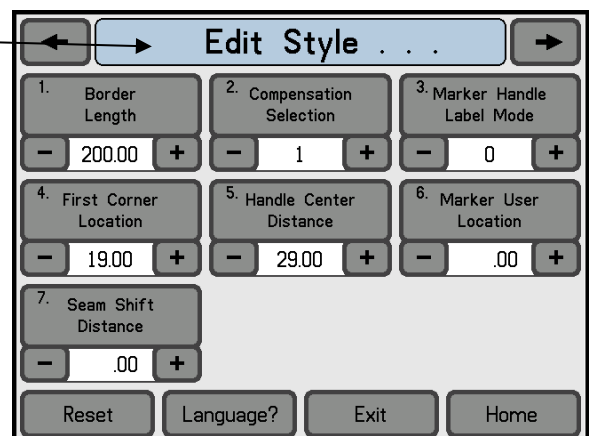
Edit Style . . .

1. Border Length
−
200.00
+

2. Compensation Selection
−
1
+

3. Marker Handle Label Mode
−
0
+

4. First Corner Location
−
19.00
+

5. Handle Center Distance
−
29.00
+

6. Marker User Location
−
.00
+

7. Seam Shift Distance
−
.00
+

Reset
Language?
Exit
Home